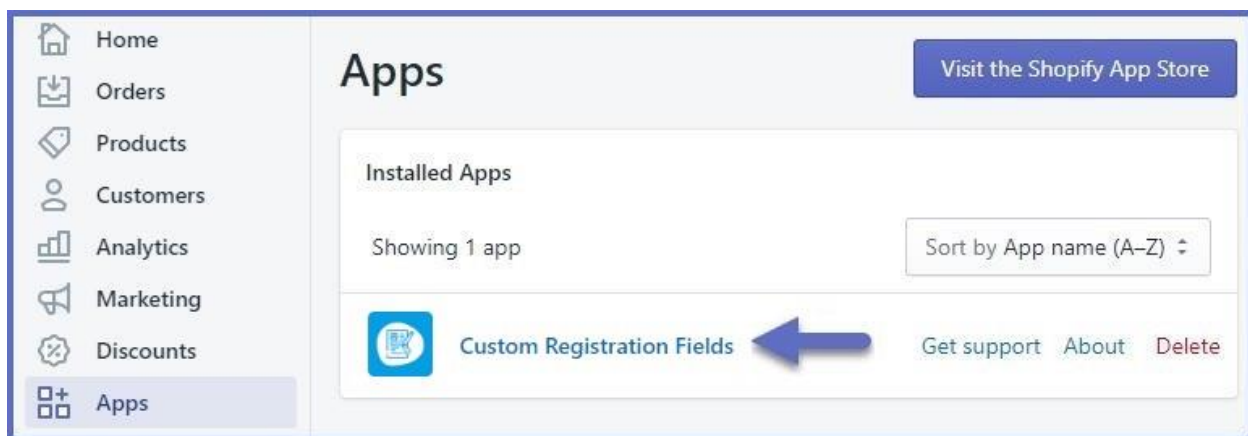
Home
Orders
Products
Customers
Analytics
Marketing
Discounts
Apps

Apps

Visit the Shopify App Store

Installed Apps

Showing 1 app

Sort by App name (A–Z)

Custom Registration Fields

Get support About Delete